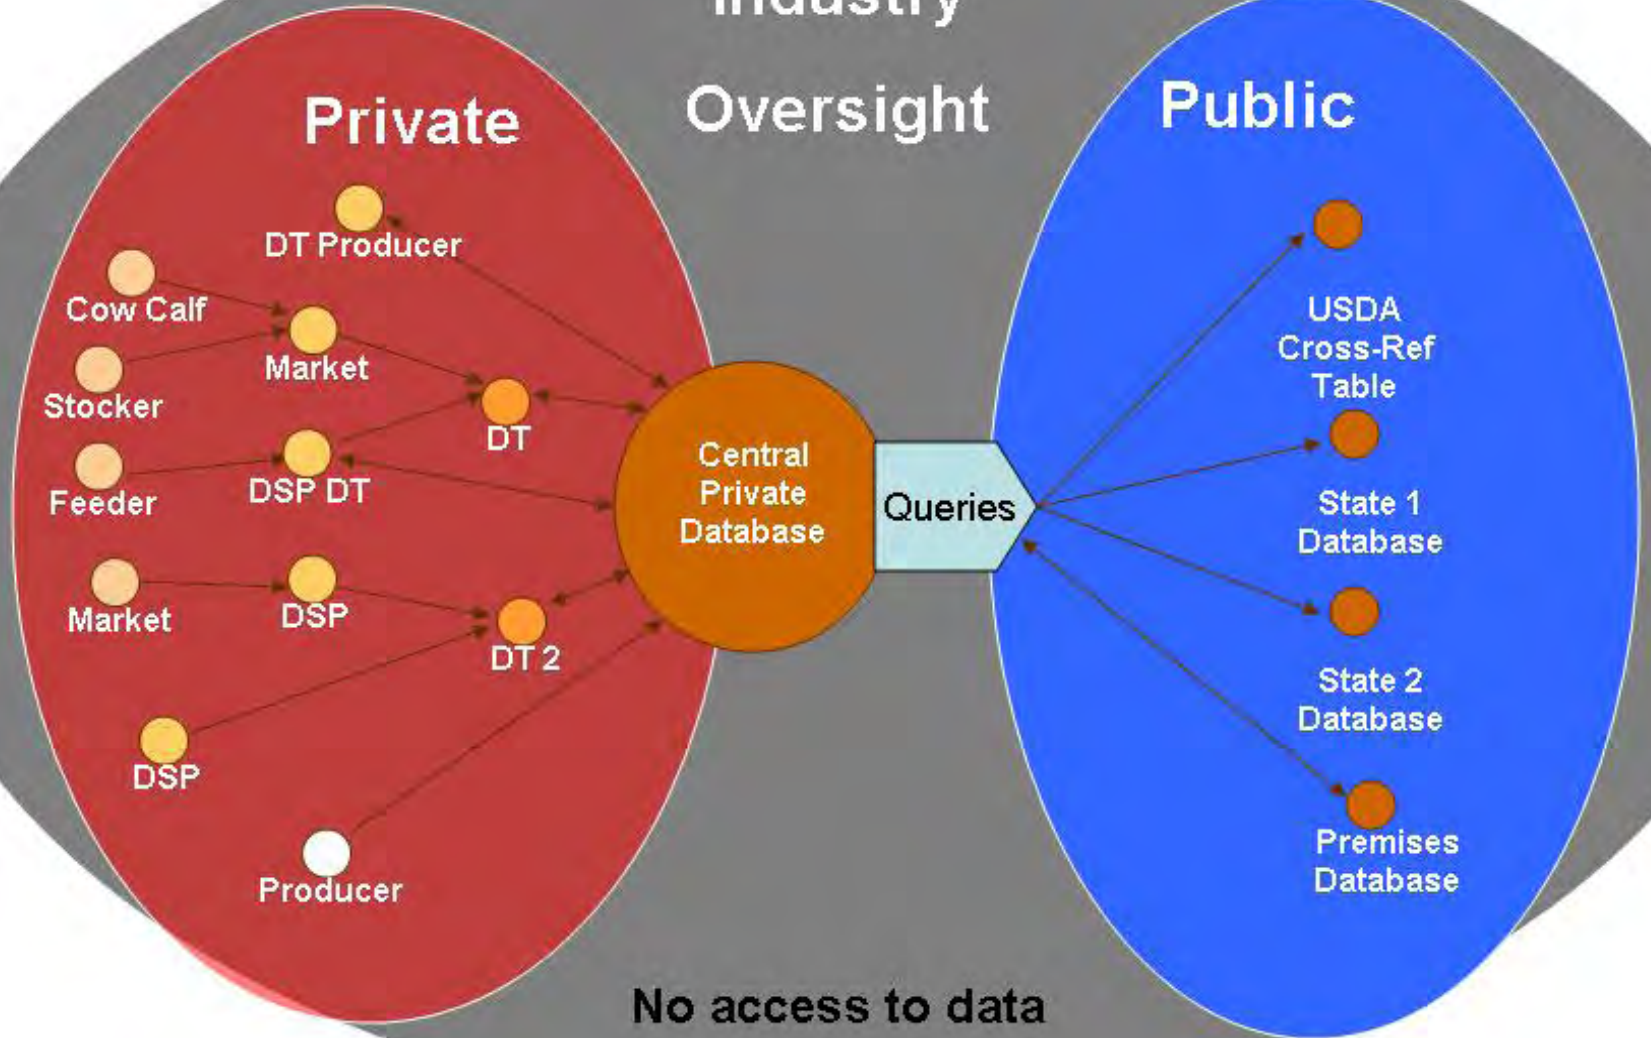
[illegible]

Private

Oversight

Public

DT Producer

Cow Calf

Market

Stocker

DT

Feeder

DSP DT

Market

DSP

DT 2

DSP

Producer

Central Private Database

Queries

USDA Cross-Ref Table

State 1 Database

State 2 Database

Premises Database

No access to data